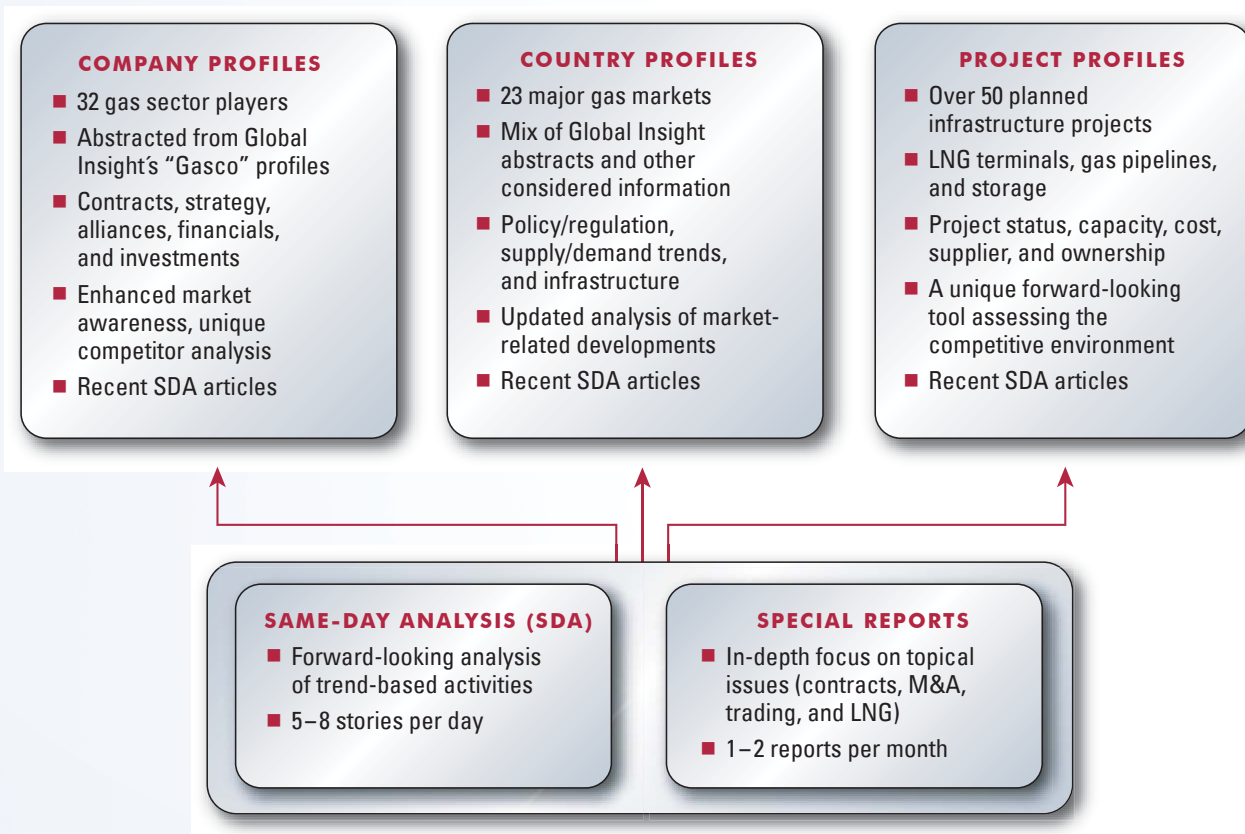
COMPANY PROFILES

- 32 gas sector players
- Abstracted from Global Insight's "Gasco" profiles
- Contracts, strategy, alliances, financials, and investments
- Enhanced market awareness, unique competitor analysis
- Recent SDA articles

COUNTRY PROFILES

- 23 major gas markets
- Mix of Global Insight abstracts and other considered information
- Policy/regulation, supply/demand trends, and infrastructure
- Updated analysis of market-related developments
- Recent SDA articles

PROJECT PROFILES

- Over 50 planned infrastructure projects
- LNG terminals, gas pipelines, and storage
- Project status, capacity, cost, supplier, and ownership
- A unique forward-looking tool assessing the competitive environment
- Recent SDA articles

SAME-DAY ANALYSIS (SDA)

- Forward-looking analysis of trend-based activities
- 5–8 stories per day

SPECIAL REPORTS

- In-depth focus on topical issues (contracts, M&A, trading, and LNG)
- 1–2 reports per month